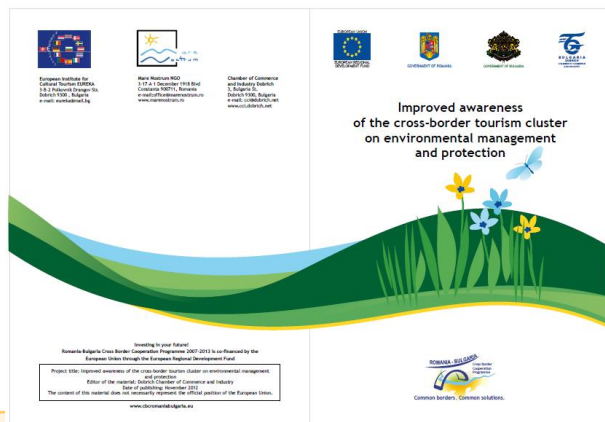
European Institute for Cultural Tourism EUREKA
3-В-2 Polkovnik Drangov Str.
Dobrich 9300 , Bulgaria
e-mail: eureka@mail.bg

Mare Nostrum NGO
3-17-A-1 December 1918 Blvd
Constanta 900711, Romania
e-mail:office@marenostrum.ro
www.marenostrum.ro

Chamber of Commerce and Industry Dobrich
3, Bulgaria St.
Dobrich 9300, Bulgaria
e-mail: cci@dobrich.net
www.cci.dobrich.net

Investing in your future!
Romania-Bulgaria Cross Border Cooperation Programme 2007-2013 is co-financed by the European Union through the European Regional Development Fund

Project title: Improved awareness of the cross-border tourism cluster on environmental management and protection
Editor of the material: Dobrich Chamber of Commerce and Industry
Date of publishing: November 2012
The content of this material does not necessarily represent the official position of the European Union.

www.cbcromaniabulgaria.eu

EUROPEAN UNION
EUROPEAN REGIONAL DEVELOPMENT FUND

GOVERNMENT OF ROMANIA

GOVERNMENT OF BULGARIA

BULGARIA

Improved awareness of the cross-border tourism cluster on environmental management and protection

ROMANIA - BULGARIA
Cross Border Cooperation Programme

Common borders. Common solutions.